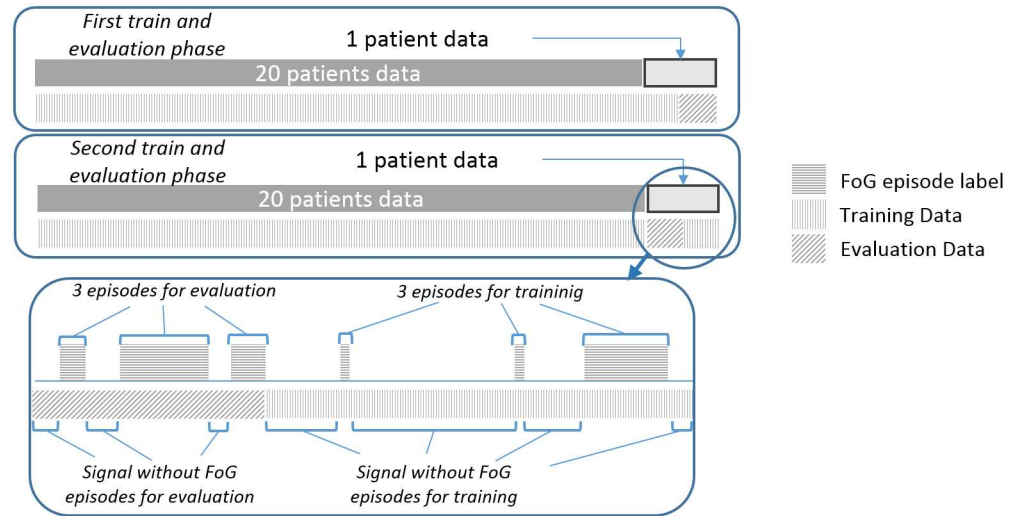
First train and evaluation phase

1 patient data

20 patients data

Second train and evaluation phase

1 patient data

20 patients data

FoG episode label

Training Data

Evaluation Data

3 episodes for evaluation

3 episodes for traininig

Signal without FoG episodes for evaluation

Signal without FoG episodes for training